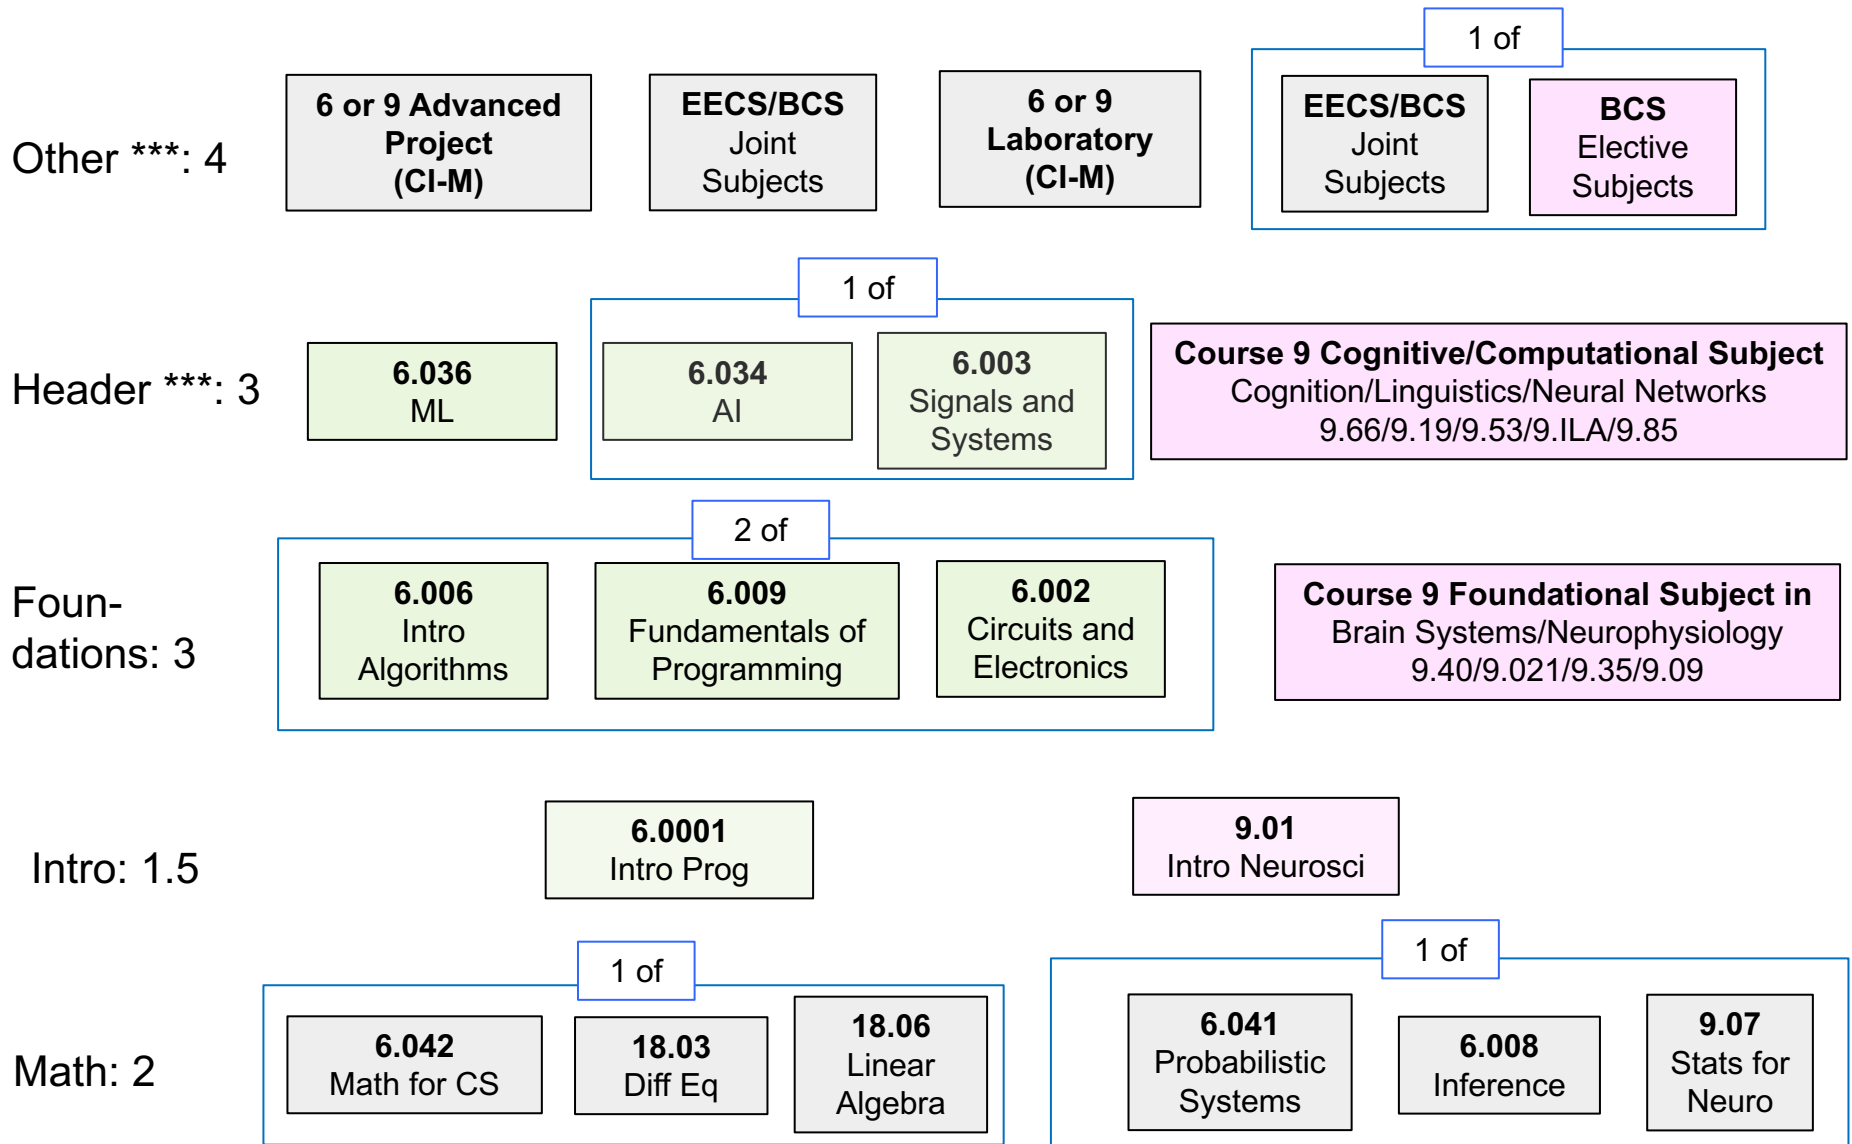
Other ***: 4

6 or 9 Advanced Project (CI-M)

EECS/BCS Joint Subjects

6 or 9 Laboratory (CI-M)

1 of

EECS/BCS Joint Subjects

BCS Elective Subjects

Header ***: 3

6.036 ML

1 of

6.034 AI

6.003 Signals and Systems

Course 9 Cognitive/Computational Subject
Cognition/Linguistics/Neural Networks
9.66/9.19/9.53/9.ILA/9.85

Foundations: 3

2 of

6.006 Intro Algorithms

6.009 Fundamentals of Programming

6.002 Circuits and Electronics

Course 9 Foundational Subject in
Brain Systems/Neurophysiology
9.40/9.021/9.35/9.09

Intro: 1.5

6.0001 Intro Prog

9.01 Intro Neurosci

Math: 2

1 of

6.042 Math for CS

18.03 Diff Eq

18.06 Linear Algebra

1 of

6.041 Probabilistic Systems

6.008 Inference

9.07 Stats for Neuro